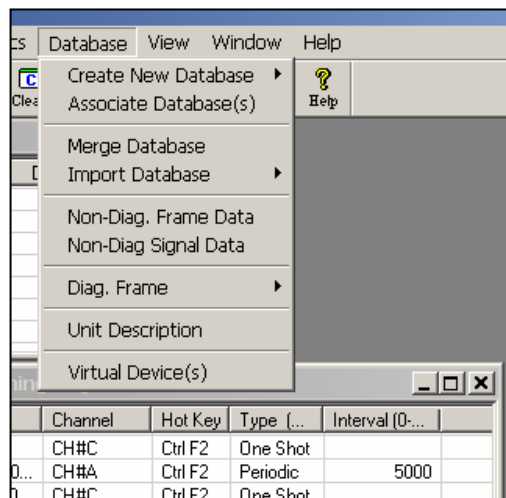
cs Database View Window Help

C Clea

Help

Create New Database
Associate Database(s)

Merge Database
Import Database

Non-Diag. Frame Data
Non-Diag Signal Data

Diag. Frame

Unit Description

Virtual Device(s)

D

| | Channel | Hot Key | Type (... | Interval (0-... |
|---|---|---|---|---|
| | CH#C | Ctrl F2 | One Shot | |
| 0... | CH#A | Ctrl F2 | Periodic | 5000 |
| 0. | CH#C | Ctrl F2 | One Shot | |